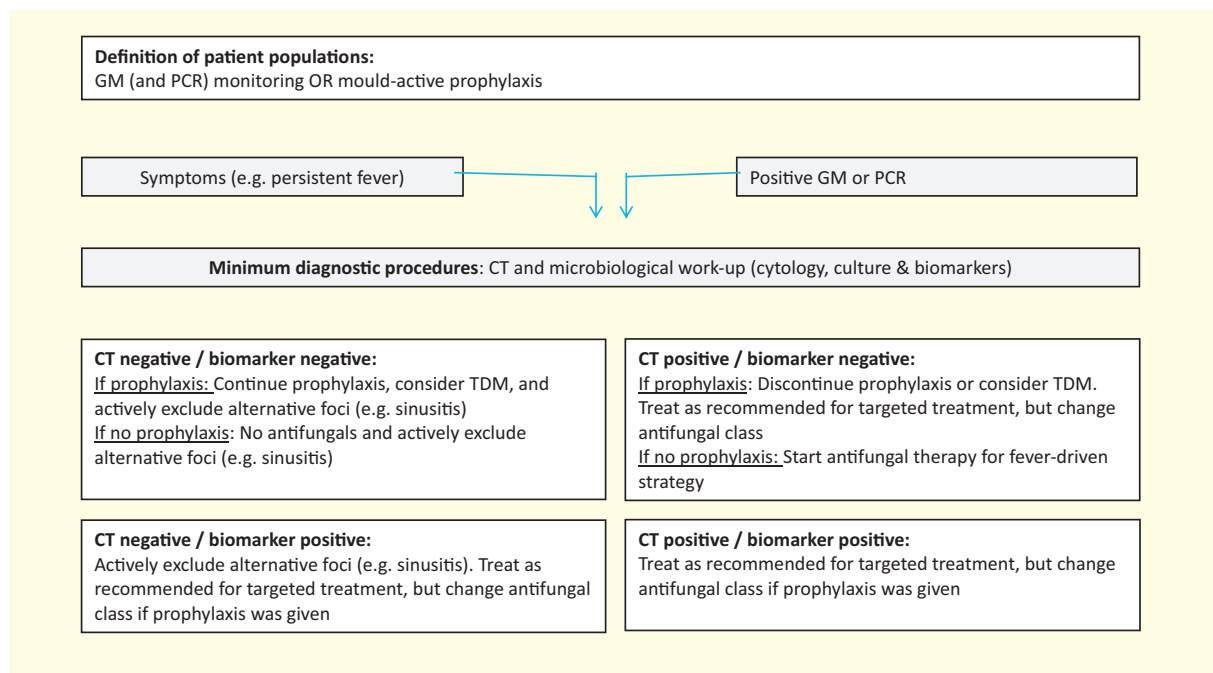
**Definition of patient populations:**
GM (and PCR) monitoring OR mould-active prophylaxis

Symptoms (e.g. persistent fever)

Positive GM or PCR

**Minimum diagnostic procedures**: CT and microbiological work-up (cytology, culture & biomarkers)

**CT negative / biomarker negative:**
If prophylaxis: Continue prophylaxis, consider TDM, and actively exclude alternative foci (e.g. sinusitis)
If no prophylaxis: No antifungals and actively exclude alternative foci (e.g. sinusitis)

**CT positive / biomarker negative:**
If prophylaxis: Discontinue prophylaxis or consider TDM. Treat as recommended for targeted treatment, but change antifungal class
If no prophylaxis: Start antifungal therapy for fever-driven strategy

**CT negative / biomarker positive:**
Actively exclude alternative foci (e.g. sinusitis). Treat as recommended for targeted treatment, but change antifungal class if prophylaxis was given

**CT positive / biomarker positive:**
Treat as recommended for targeted treatment, but change antifungal class if prophylaxis was given